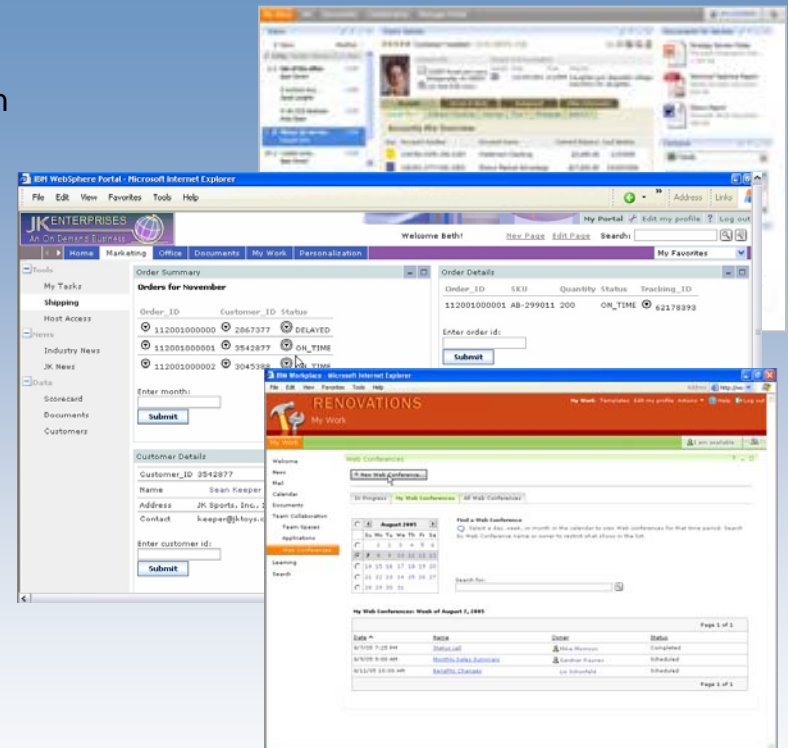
IBM WebSphere Portal - Microsoft Internet Explorer

File Edit View Favorites Tools Help

Address Links

JK ENTERPRISES
An On Demand Business

My Portal Edit my profile ? Log out

Welcome Beth! New Page Edit Page Search:

Home Marketing Office Documents My Work Personalization My Favorites

Tools
My Tasks
Shipping
Host Access
News
Industry News
JK News
Data
Scorecard
Documents
Customers

Order Summary
Orders for November

| Order_ID | Customer_ID | Status |
|---|---|---|
| 112001000000 | 2867377 | DELAYED |
| 112001000001 | 3542877 | ON_TIME |
| 112001000002 | 3045388 | ON_TIME |

Enter month:
Submit

Order Details

| Order_ID | SKU | Quantity | Status | Tracking_ID |
|---|---|---|---|---|
| 112001000001 | AB-299011 | 200 | ON_TIME | 62178393 |

Enter order id:
Submit

Customer Details

Customer_ID 3542877
Name Sean Keeper
Address JK Sports, Inc., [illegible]
Contact keeper@jktoys.c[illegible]

Enter customer id:
Submit

IBM Workplace - Microsoft Internet Explorer

RENOVATIONS
My Work

My Work Templates Edit my profile Actions Help Log out

My Work

I am available

Welcome
News
Mail
Calendar
Documents
Team Collaboration
Team Spaces
Applications
Web Conferences
Learning
Search

Web Conferences

New Web Conference...

In Progress My Web Conferences All Web Conferences

August 2005

| Su | Mo | Tu | We | Th | Fr | Sa |
|---|---|---|---|---|---|---|
| | 1 | 2 | 3 | 4 | 5 | 6 |
| 7 | 8 | 9 | 10 | 11 | 12 | 13 |
| 14 | 15 | 16 | 17 | 18 | 19 | 20 |
| 21 | 22 | 23 | 24 | 25 | 26 | 27 |
| 28 | 29 | 30 | 31 | | | |

Find a Web Conference
Select a day, week, or month in the calendar to view Web conferences for that time period. Search by Web Conference name or owner to restrict what shows in the list.

Search for:

My Web Conferences: Week of August 7, 2005

Page 1 of 1

| Date | Name | Owner | Status |
|---|---|---|---|
| 8/7/05 7:25 PM | Status call | Mike Monroe | Completed |
| 8/9/05 9:00 AM | Monthly Sales Summary | Sandra Fauver | Scheduled |
| 8/11/05 10:00 AM | Benefits Changes | Liz Schofield | Scheduled |

Page 1 of 1